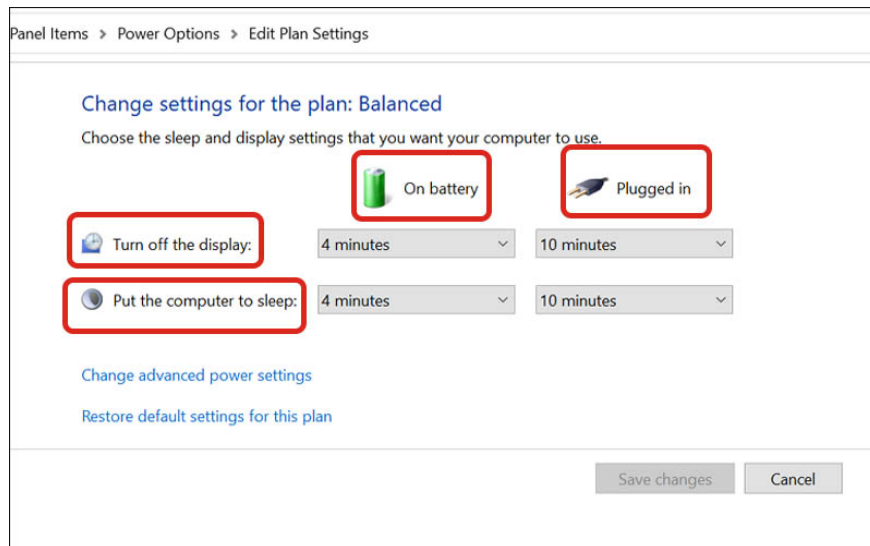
Panel Items > Power Options > Edit Plan Settings

Change settings for the plan: Balanced

Choose the sleep and display settings that you want your computer to use.

| | On battery | Plugged in |
|---|---|---|
| Turn off the display: | 4 minutes | 10 minutes |
| Put the computer to sleep: | 4 minutes | 10 minutes |

Change advanced power settings

Restore default settings for this plan

Save changes Cancel